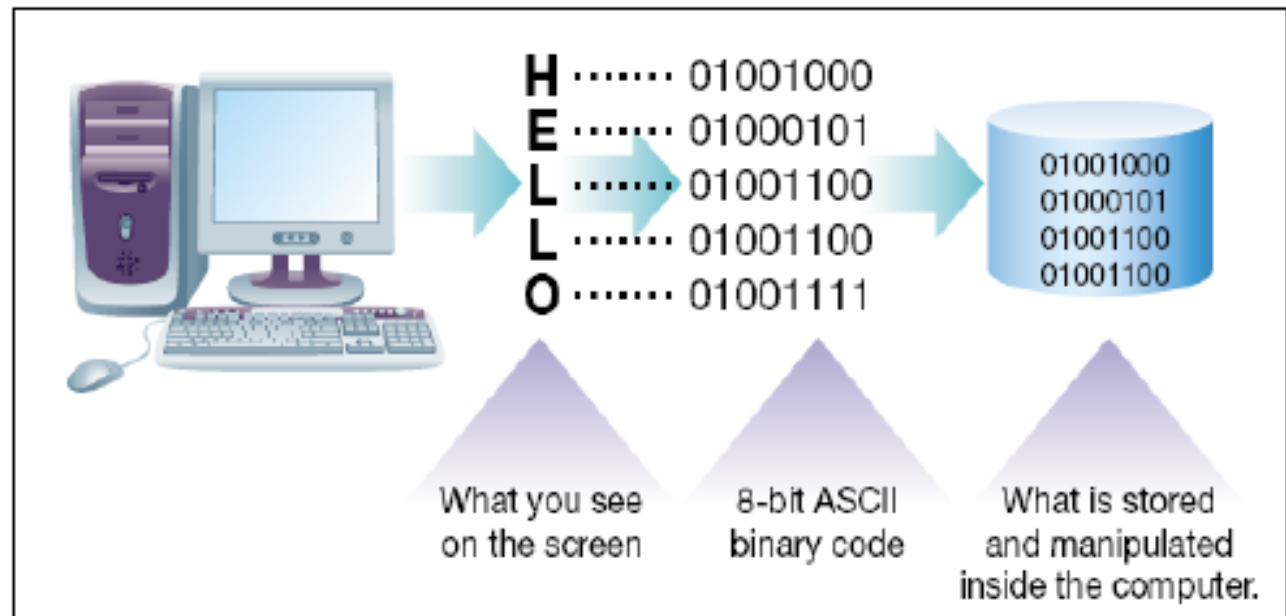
H ······· 01001000
E ······· 01000101
L ······· 01001100
L ······· 01001100
O ······· 01001111

01001000
01000101
01001100
01001100

What you see on the screen

8-bit ASCII binary code

What is stored and manipulated inside the computer.